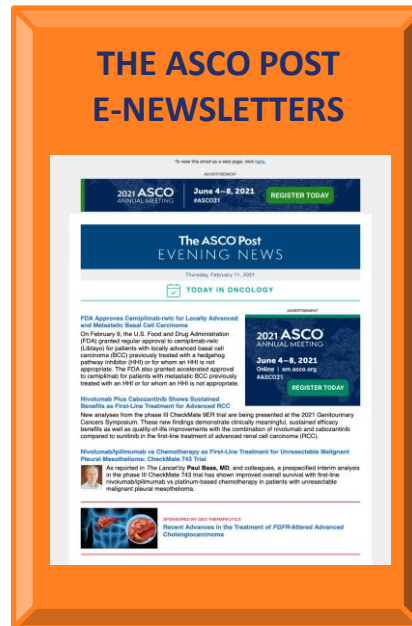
THE ASCO POST
E-NEWSLETTERS

To view this email as a web page, click here.

ADVERTISEMENT

2021 ASCO ANNUAL MEETING June 4–8, 2021 #ASCO21 REGISTER TODAY

The ASCO Post
EVENING NEWS

Thursday, February 11, 2021

TODAY IN ONCOLOGY

FDA Approves Cemiplimab-rwlc for Locally Advanced and Metastatic Basal Cell Carcinoma
On February 9, the U.S. Food and Drug Administration (FDA) granted regular approval to cemiplimab-rwlc (Libtayo) for patients with locally advanced basal cell carcinoma (BCC) previously treated with a hedgehog pathway inhibitor (HHI) or for whom an HHI is not appropriate. The FDA also granted accelerated approval to cemiplimab for patients with metastatic BCC previously treated with an HHI or for whom an HHI is not appropriate.

ADVERTISEMENT

2021 ASCO ANNUAL MEETING
June 4–8, 2021
Online | am.asco.org
#ASCO21
REGISTER TODAY

Nivolumab Plus Cabozantinib Shows Sustained Benefits as First-Line Treatment for Advanced RCC
New analyses from the phase III CheckMate 9ER trial are being presented at the 2021 Genitourinary Cancers Symposium. These new findings demonstrate clinically meaningful, sustained efficacy benefits as well as quality-of-life improvements with the combination of nivolumab and cabozantinib compared to sunitinib in the first-line treatment of advanced renal cell carcinoma (RCC).

Nivolumab/Ipilimumab vs Chemotherapy as First-Line Treatment for Unresectable Malignant Pleural Mesothelioma: CheckMate 743 Trial
As reported in The Lancet by Paul Baas, MD, and colleagues, a prespecified interim analysis in the phase III CheckMate 743 trial has shown improved overall survival with first-line nivolumab/ipilimumab vs platinum-based chemotherapy in patients with unresectable malignant pleural mesothelioma.

SPONSORED BY QED THERAPEUTICS
Recent Advances in the Treatment of FGFR-Altered Advanced Cholangiocarcinoma